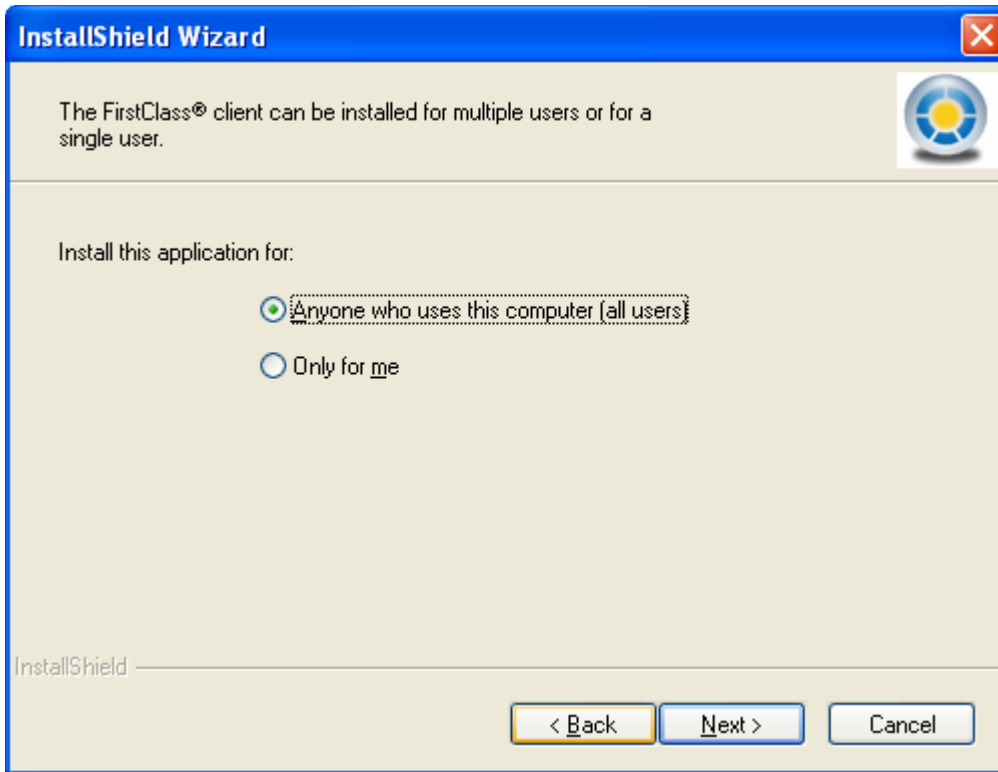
InstallShield Wizard

The FirstClass® client can be installed for multiple users or for a single user.

Install this application for:

Anyone who uses this computer (all users)

Only for me

InstallShield

< Back

Next >

Cancel